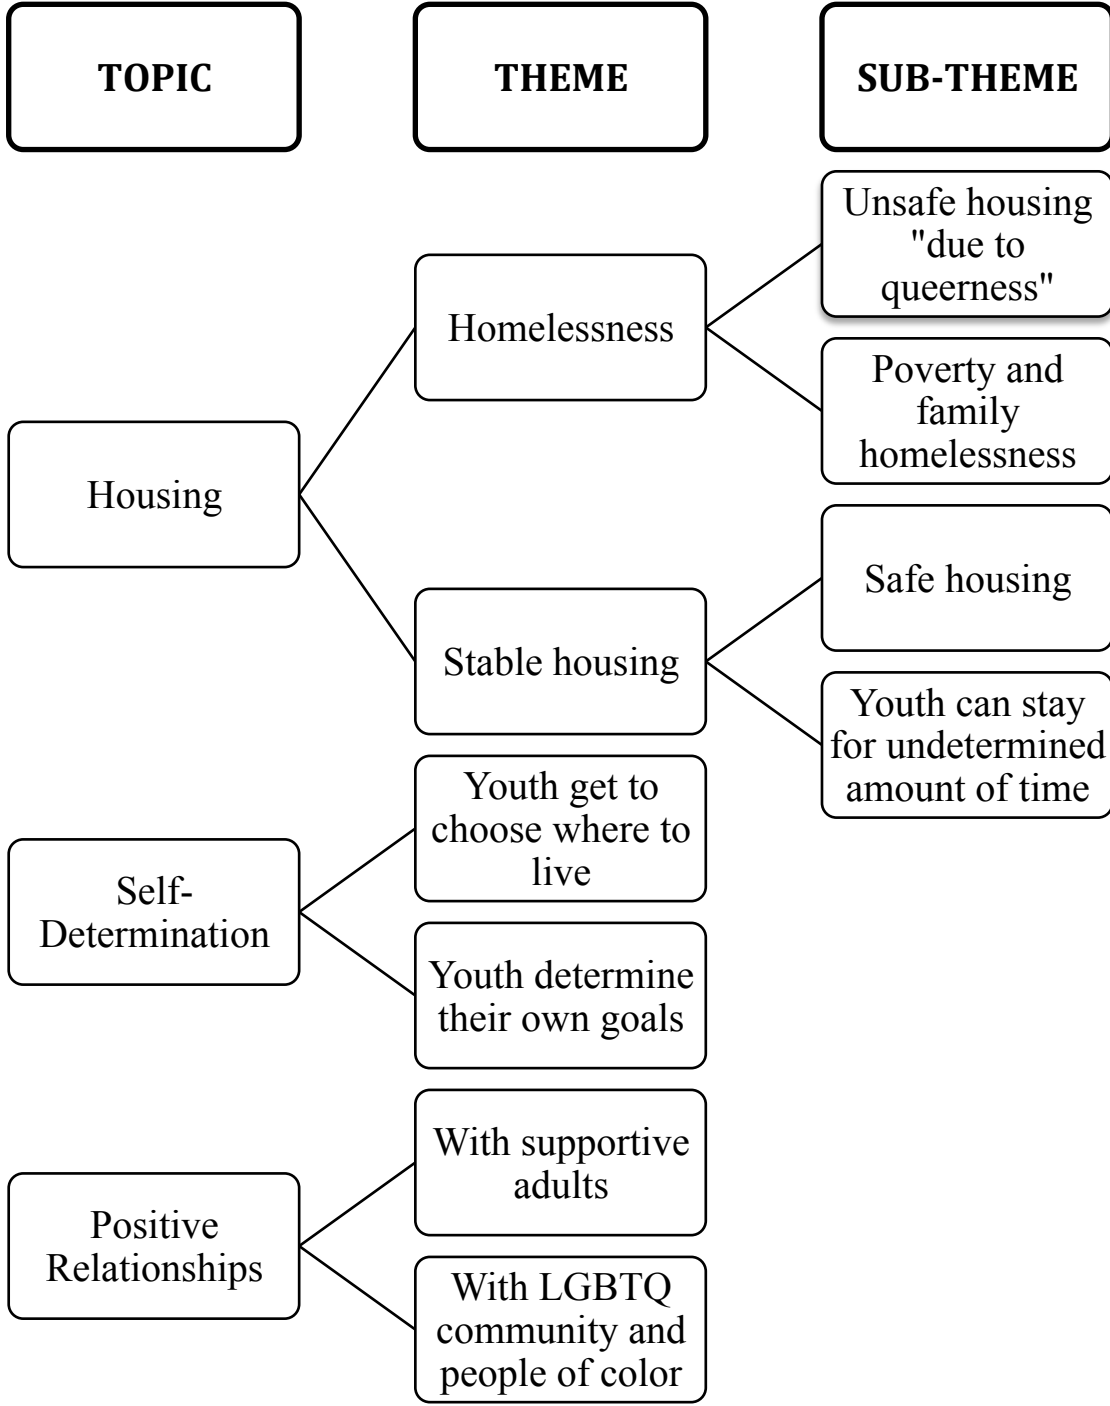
TOPIC

THEME

SUB-THEME

Housing

Homelessness

Unsafe housing "due to queerness"

Poverty and family homelessness

Stable housing

Safe housing

Youth can stay for undetermined amount of time

Self-Determination

Youth get to choose where to live

Youth determine their own goals

Positive Relationships

With supportive adults

With LGBTQ community and people of color